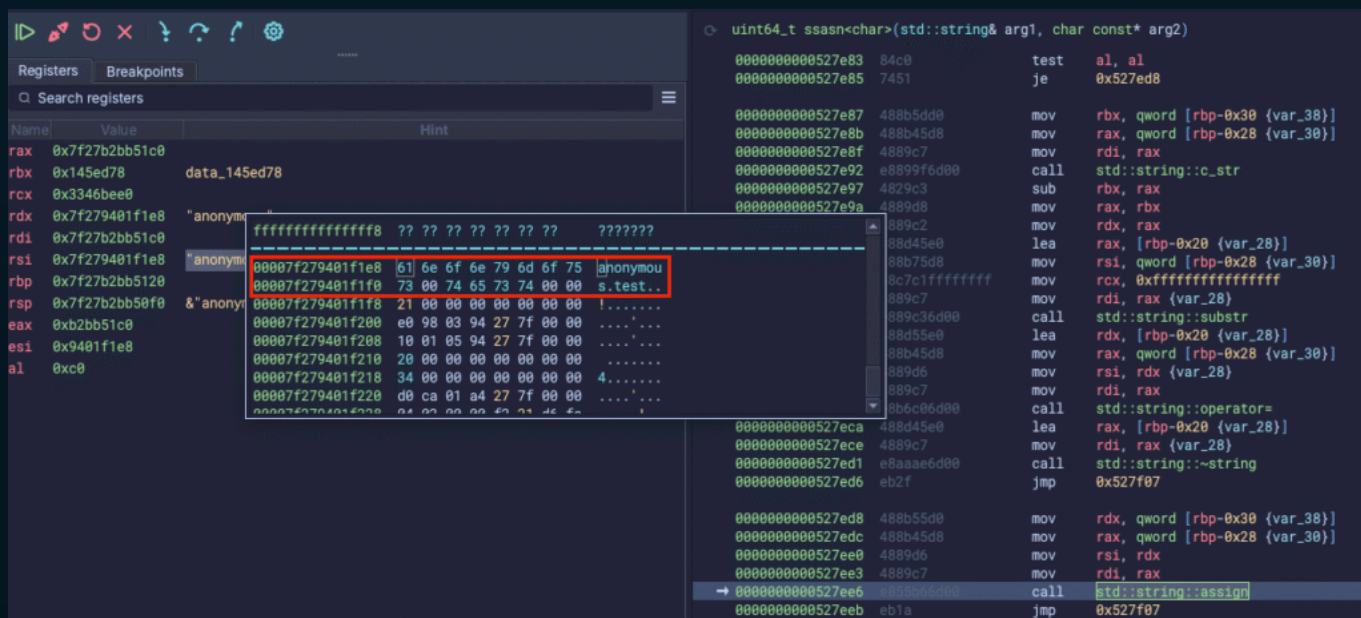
Registers Breakpoints

Search registers

| Name | Value | Hint |
|---|---|---|
| rax | 0x7f27b2bb51c0 | |
| rbx | 0x145ed78 | data_145ed78 |
| rcx | 0x3346bee0 | |
| rdx | 0x7f279401f1e8 | "anonymo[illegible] |
| rdi | 0x7f27b2bb51c0 | |
| rsi | 0x7f279401f1e8 | "anonym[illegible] |
| rbp | 0x7f27b2bb5120 | |
| rsp | 0x7f27b2bb50f0 | &"anony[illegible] |
| eax | 0xb2bb51c0 | |
| esi | 0x9401f1e8 | |
| al | 0xc0 | |

ffffffffffffff8 ?? ?? ?? ?? ?? ?? ?? ???????
00007f279401f1e8 61 6e 6f 6e 79 6d 6f 75 anonymou
00007f279401f1f0 73 00 74 65 73 74 00 00 s.test..
00007f279401f1f8 21 00 00 00 00 00 00 00 !.......
00007f279401f200 e0 98 03 94 27 7f 00 00 ....'...
00007f279401f208 10 01 05 94 27 7f 00 00 ....'...
00007f279401f210 20 00 00 00 00 00 00 00 ........
00007f279401f218 34 00 00 00 00 00 00 00 4.......
00007f279401f220 d0 ca 01 a4 27 7f 00 00 ....'...

uint64_t ssasn<char>(std::string& arg1, char const* arg2)

0000000000527e83 84c0 test al, al
0000000000527e85 7451 je 0x527ed8

0000000000527e87 488b5dd0 mov rbx, qword [rbp-0x30 {var_38}]
0000000000527e8b 488b45d8 mov rax, qword [rbp-0x28 {var_30}]
0000000000527e8f 4889c7 mov rdi, rax
0000000000527e92 e8899f6d00 call std::string::c_str
0000000000527e97 4829c3 sub rbx, rax
0000000000527e9a 4889d8 mov rax, rbx
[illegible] 4889c2 mov rdx, rax
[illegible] 488d45e0 lea rax, [rbp-0x20 {var_28}]
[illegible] 488b75d8 mov rsi, qword [rbp-0x28 {var_30}]
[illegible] 48c7c1ffffffff mov rcx, 0xffffffffffffffff
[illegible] 4889c7 mov rdi, rax {var_28}
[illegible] e889c36d00 call std::string::substr
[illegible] 488d55e0 lea rdx, [rbp-0x20 {var_28}]
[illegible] 488b45d8 mov rax, qword [rbp-0x28 {var_30}]
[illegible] 4889d6 mov rsi, rdx {var_28}
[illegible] 4889c7 mov rdi, rax
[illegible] e8b6c06d00 call std::string::operator=
0000000000527eca 488d45e0 lea rax, [rbp-0x20 {var_28}]
0000000000527ece 4889c7 mov rdi, rax {var_28}
0000000000527ed1 e8aaae6d00 call std::string::~string
0000000000527ed6 eb2f jmp 0x527f07

0000000000527ed8 488b55d0 mov rdx, qword [rbp-0x30 {var_38}]
0000000000527edc 488b45d8 mov rax, qword [rbp-0x28 {var_30}]
0000000000527ee0 4889d6 mov rsi, rdx
0000000000527ee3 4889c7 mov rdi, rax
0000000000527ee6 e855b66d00 call std::string::assign
0000000000527eeb eb1a jmp 0x527f07